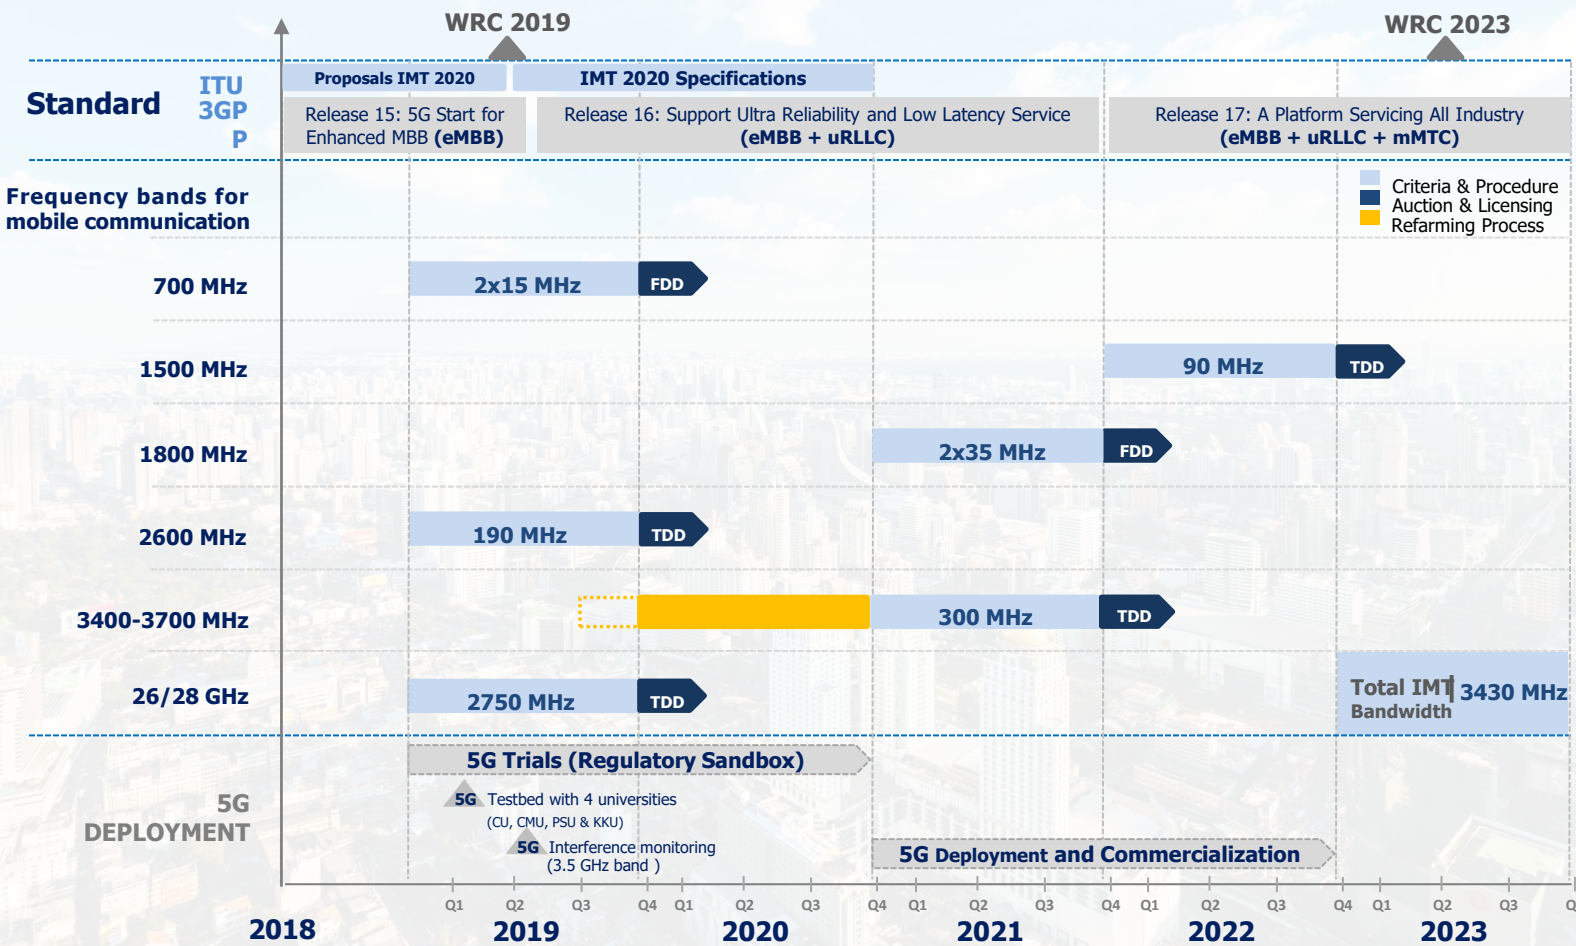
WRC 2019

WRC 2023

Standard

ITU

3GPP

Proposals IMT 2020

IMT 2020 Specifications

Release 15: 5G Start for Enhanced MBB (eMBB)

Release 16: Support Ultra Reliability and Low Latency Service (eMBB + uRLLC)

Release 17: A Platform Servicing All Industry (eMBB + uRLLC + mMTC)

Frequency bands for mobile communication

Criteria & Procedure
Auction & Licensing
Refarming Process

700 MHz

2x15 MHz

FDD

1500 MHz

90 MHz

TDD

1800 MHz

2x35 MHz

FDD

2600 MHz

190 MHz

TDD

3400-3700 MHz

300 MHz

TDD

26/28 GHz

2750 MHz

TDD

Total IMT Bandwidth

3430 MHz

5G DEPLOYMENT

5G Trials (Regulatory Sandbox)

5G Testbed with 4 universities (CU, CMU, PSU & KKU)

5G Interference monitoring (3.5 GHz band )

5G Deployment and Commercialization

Q1 Q2 Q3 Q4 Q1 Q2 Q3 Q4 Q1 Q2 Q3 Q4 Q1 Q2 Q3 Q4 Q1 Q2 Q3 Q

2018 2019 2020 2021 2022 2023